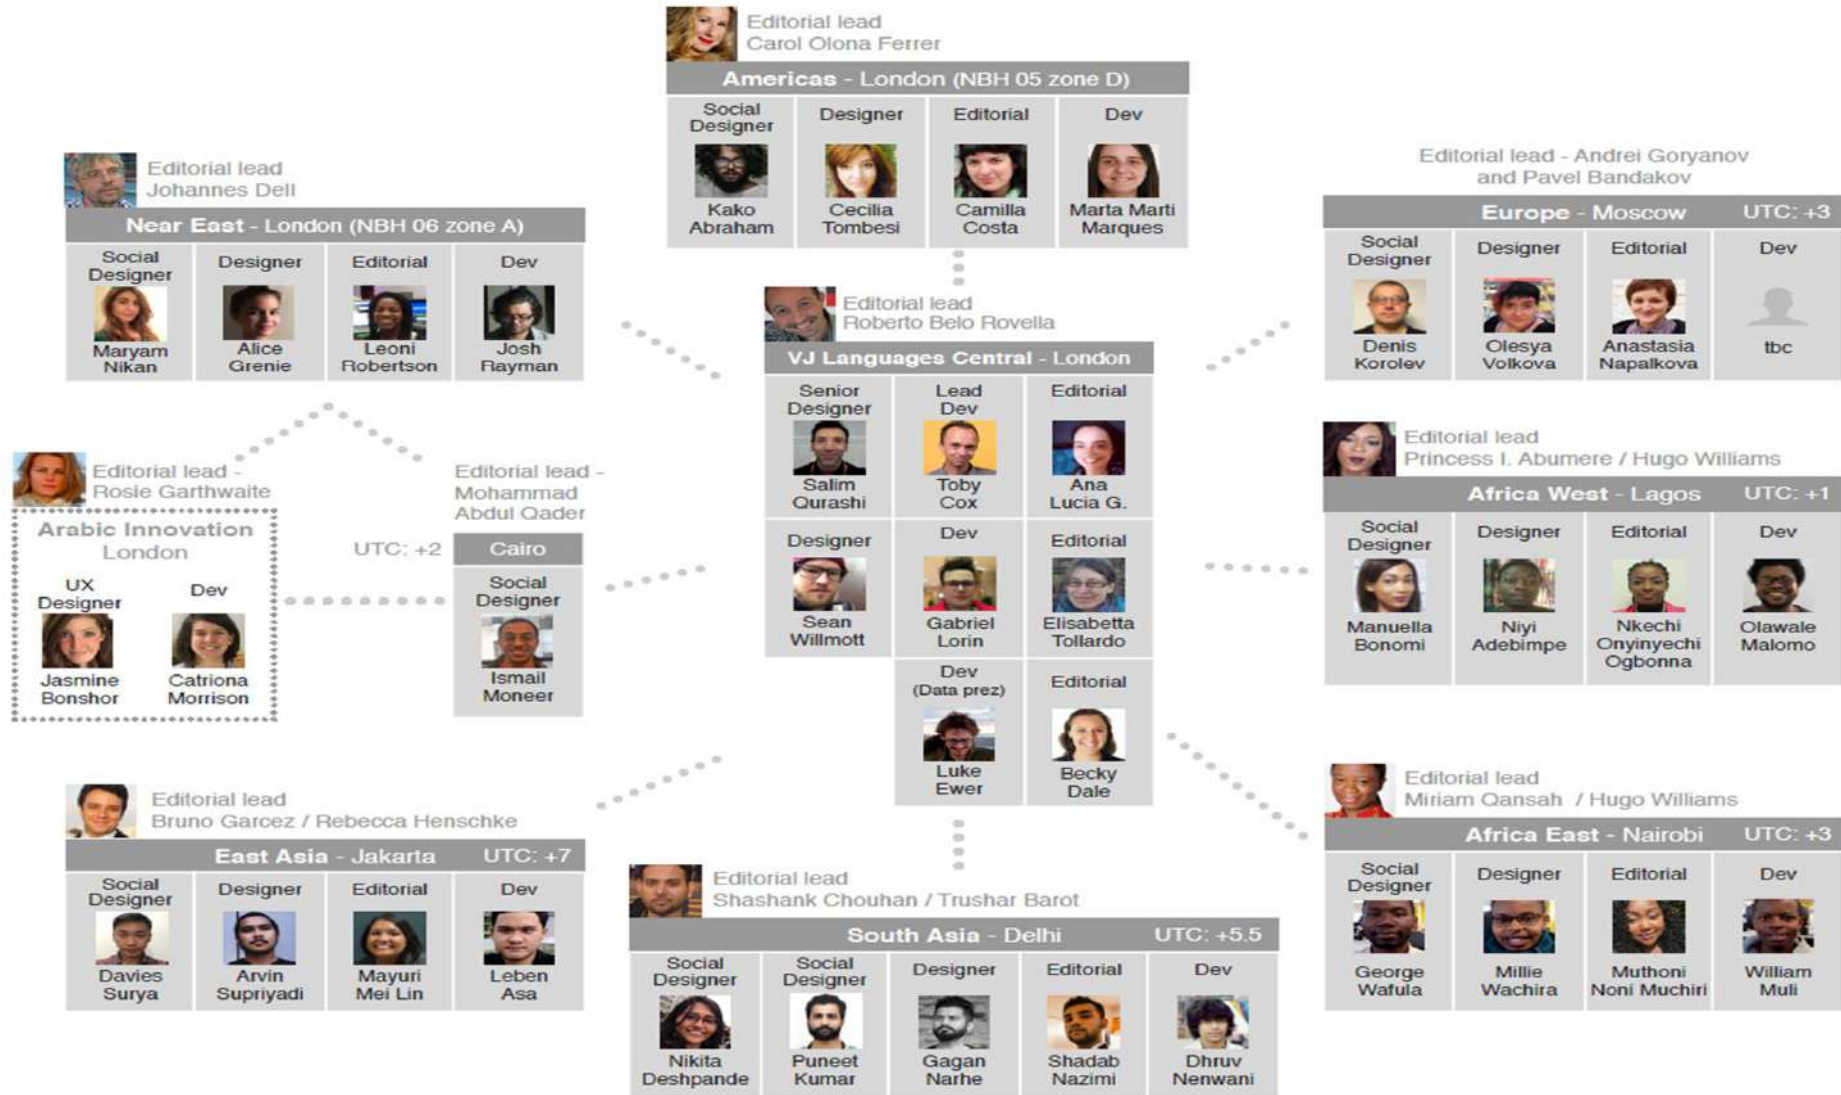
Editorial lead
Carol Olona Ferrer

Americas - London (NBH 05 zone D)

| Social Designer | Designer | Editorial | Dev |
|---|---|---|---|
| Kako Abraham | Cecilia Tombesi | Camilla Costa | Marta Marti Marques |

Editorial lead
Johannes Dell

Near East - London (NBH 06 zone A)

| Social Designer | Designer | Editorial | Dev |
|---|---|---|---|
| Maryam Nikan | Alice Grenie | Leoni Robertson | Josh Rayman |

Editorial lead - Andrei Goryanov and Pavel Bandakov

Europe - Moscow UTC: +3

| Social Designer | Designer | Editorial | Dev |
|---|---|---|---|
| Denis Korolev | Olesya Volkova | Anastasia Napalkova | tbc |

Editorial lead
Roberto Belo Rovella

VJ Languages Central - London

| Senior Designer | Lead Dev | Editorial |
|---|---|---|
| Salim Qurashi | Toby Cox | Ana Lucia G. |
| Designer | Dev | Editorial |
| Sean Willmott | Gabriel Lorin | Elisabetta Tollardo |
| | Dev (Data prez) | Editorial |
| | Luke Ewer | Becky Dale |

Editorial lead - Rosie Garthwaite

Arabic Innovation London

| UX Designer | Dev |
|---|---|
| Jasmine Bonshor | Catriona Morrison |

Editorial lead - Mohammad Abdul Qader

UTC: +2

Cairo

Social Designer
Ismail Moneer

Editorial lead
Princess I. Abumere / Hugo Williams

Africa West - Lagos UTC: +1

| Social Designer | Designer | Editorial | Dev |
|---|---|---|---|
| Manuella Bonomi | Niyi Adebimpe | Nkechi Onyinyechi Ogbonna | Olawale Malomo |

Editorial lead
Bruno Garcez / Rebecca Henschke

East Asia - Jakarta UTC: +7

| Social Designer | Designer | Editorial | Dev |
|---|---|---|---|
| Davies Surya | Arvin Supriyadi | Mayuri Mei Lin | Leben Asa |

Editorial lead
Miriam Qansah / Hugo Williams

Africa East - Nairobi UTC: +3

| Social Designer | Designer | Editorial | Dev |
|---|---|---|---|
| George Wafula | Millie Wachira | Muthoni Noni Muchiri | William Muli |

Editorial lead
Shashank Chouhan / Trushar Barot

South Asia - Delhi UTC: +5.5

| Social Designer | Social Designer | Designer | Editorial | Dev |
|---|---|---|---|---|
| Nikita Deshpande | Puneet Kumar | Gagan Narhe | Shadab Nazimi | Dhruv Nenwani |